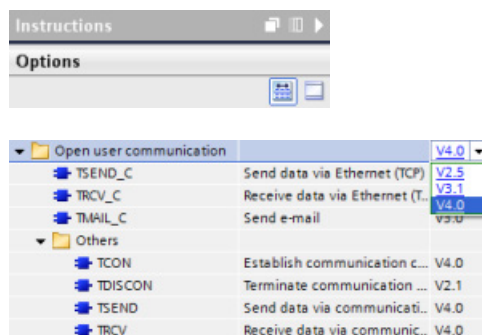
Instructions

Options

Open user communication | V4.0
TSEND_C | Send data via Ethernet (TCP) | V2.5
TRCV_C | Receive data via Ethernet (T... | V3.1
TMAIL_C | Send e-mail | V4.0
Others
TCON | Establish communication c... | V4.0
TDISCON | Terminate communication ... | V2.1
TSEND | Send data via communicati... | V4.0
TRCV | Receive data via communic... | V4.0